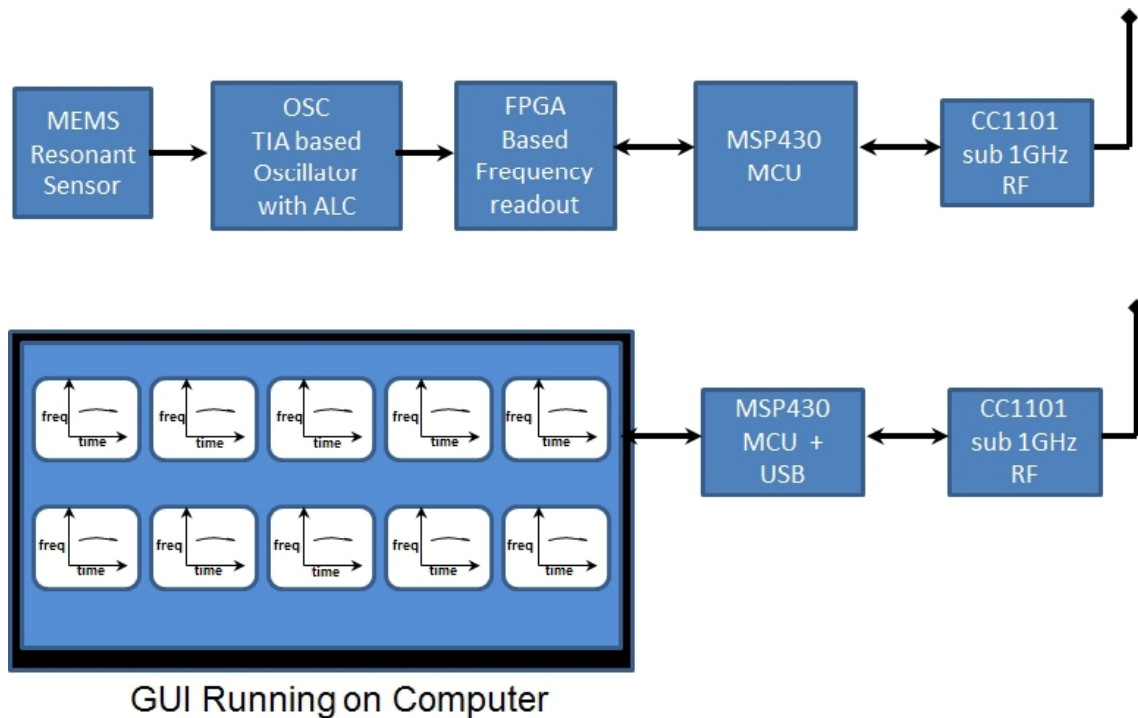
MEMS Resonant Sensor

OSC TIA based Oscillator with ALC

FPGA Based Frequency readout

MSP430 MCU

CC1101 sub 1GHz RF

freq time

freq time

freq time

freq time

freq time

freq time

freq time

freq time

freq time

freq time

MSP430 MCU + USB

CC1101 sub 1GHz RF

GUI Running on Computer